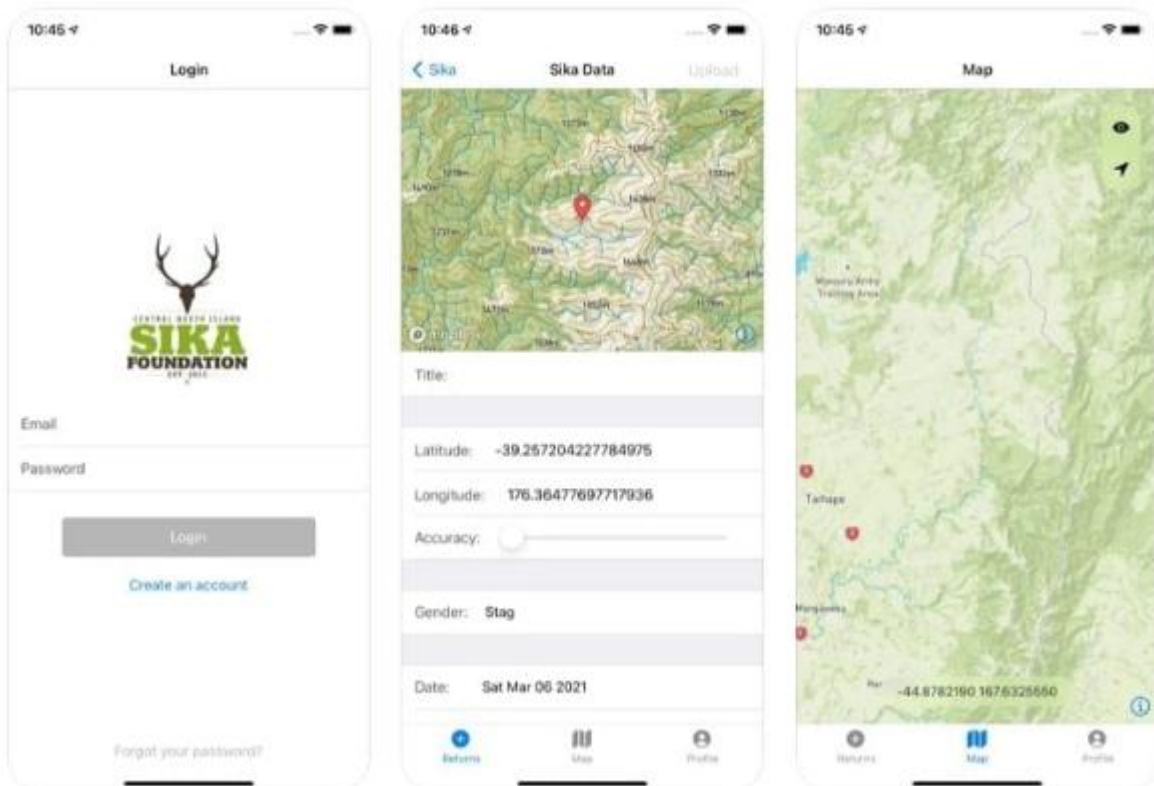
10:45

Login

CENTRAL NORTH ISLAND
SIKA
FOUNDATION
EST. 2013

Email

Password

Login

Create an account

Forgot your password?

10:46

< Sika

Sika Data

Upload

Title:

Latitude: -39.257204227784975

Longitude: 176.36477697717936

Accuracy:

Gender: Stag

Date: Sat Mar 06 2021

Returns

Map

Profile

10:45

Map

Waiouru Army Training Area

Taihape

Mangaweka

-44.6782190 167.6325660

Returns

Map

Profile